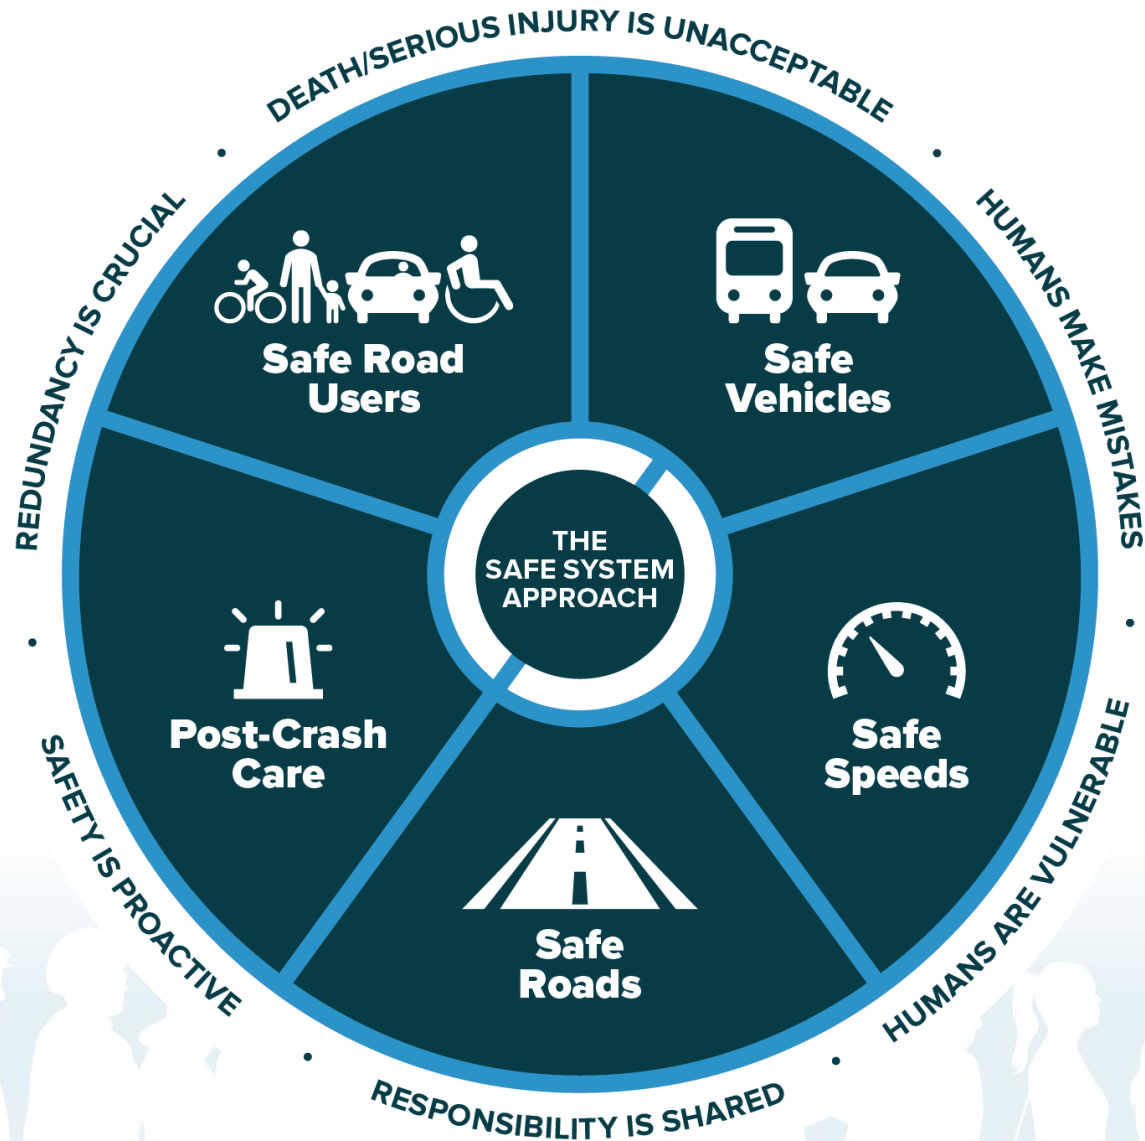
DEATH/SERIOUS INJURY IS UNACCEPTABLE • HUMANS MAKE MISTAKES • HUMANS ARE VULNERABLE • RESPONSIBILITY IS SHARED • SAFETY IS PROACTIVE • REDUNDANCY IS CRUCIAL •

Safe Road Users

Safe Vehicles

THE SAFE SYSTEM APPROACH

Safe Speeds

Safe Roads

Post-Crash Care